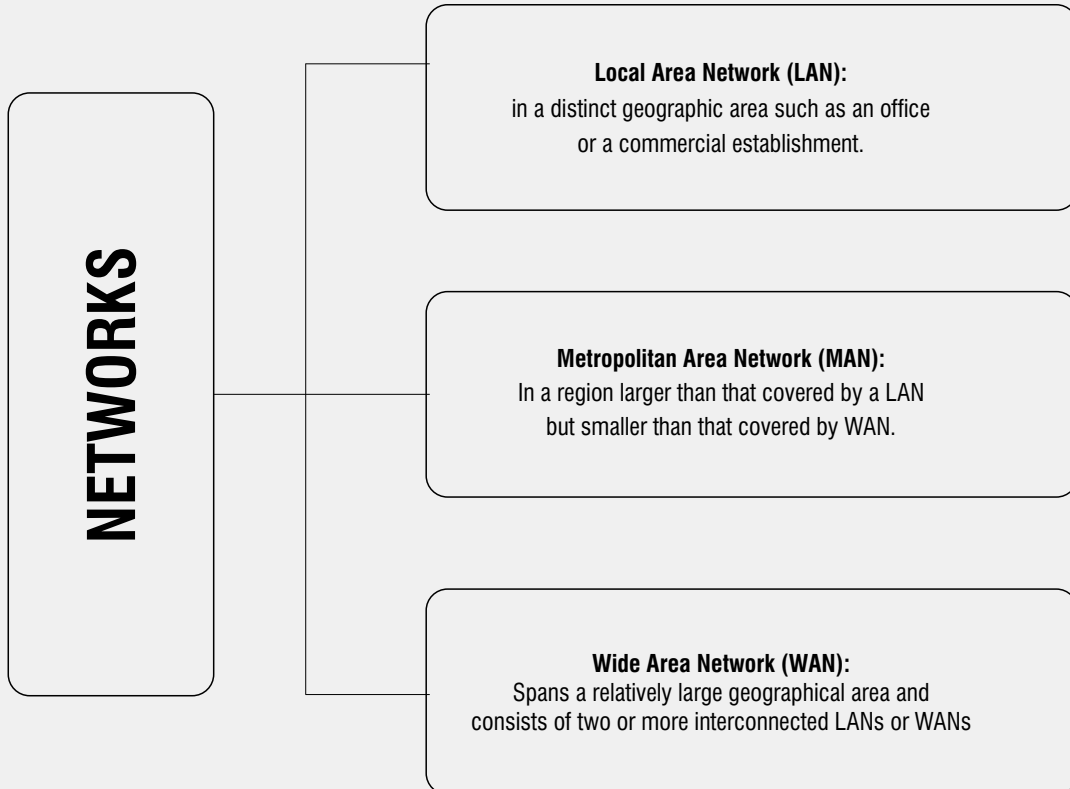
NETWORKS

Local Area Network (LAN):
in a distinct geographic area such as an office or a commercial establishment.

Metropolitan Area Network (MAN):
In a region larger than that covered by a LAN but smaller than that covered by WAN.

Wide Area Network (WAN):
Spans a relatively large geographical area and consists of two or more interconnected LANs or WANs